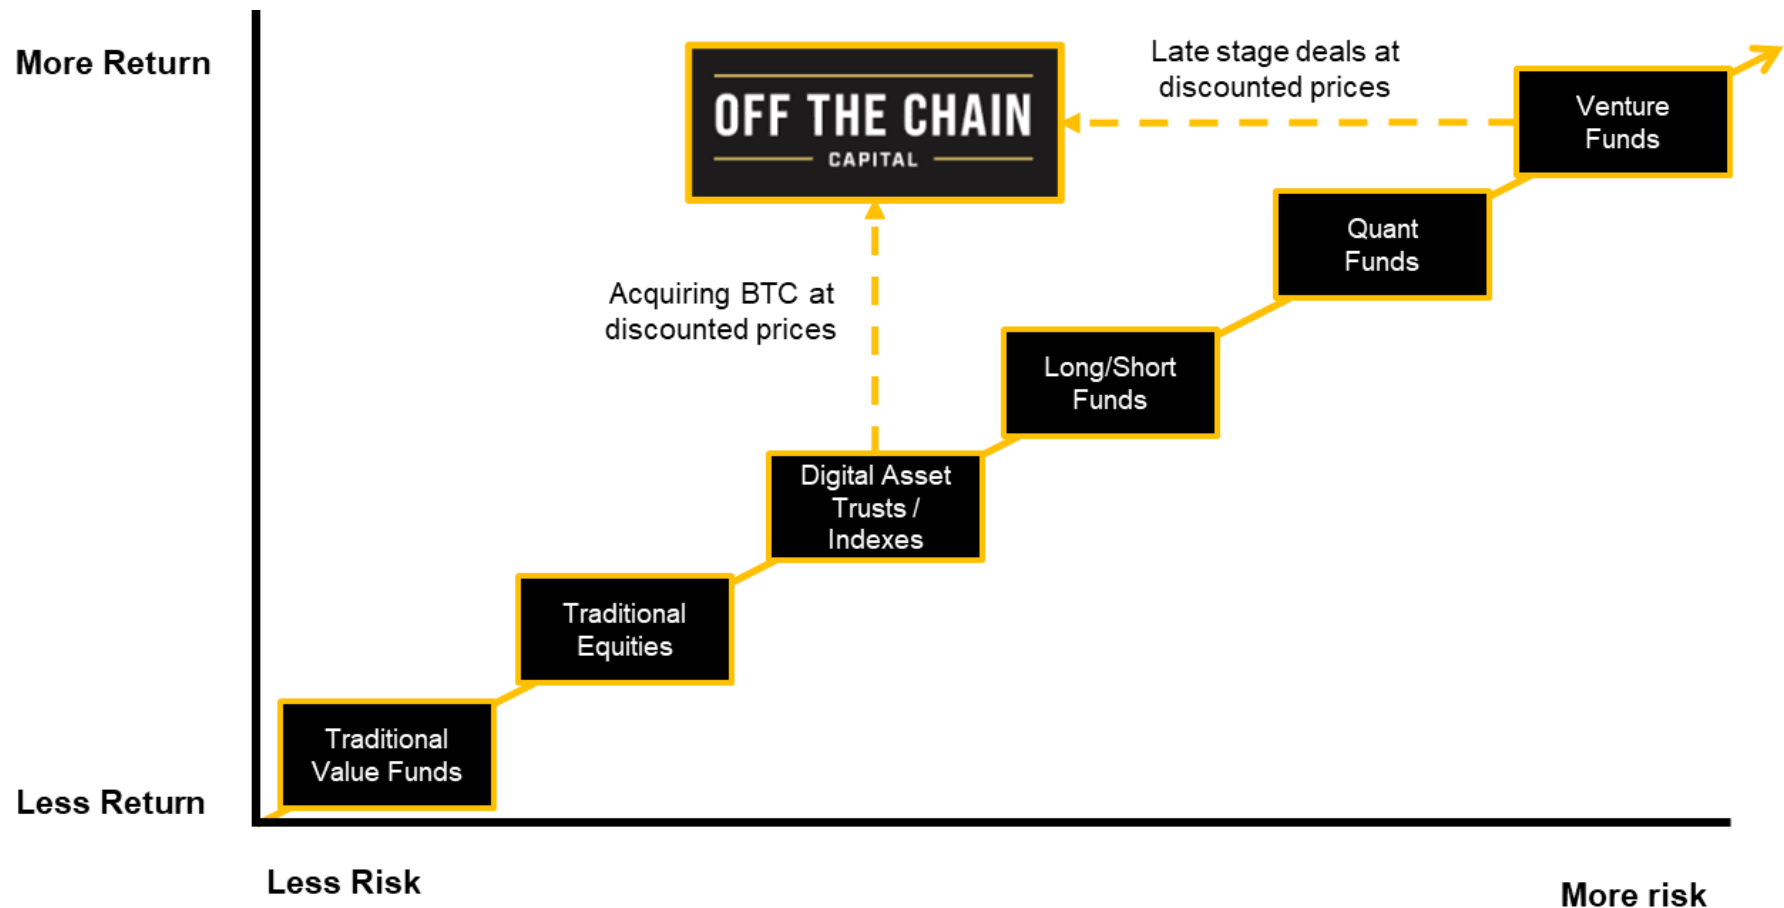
More Return

OFF THE CHAIN
CAPITAL

Late stage deals at discounted prices

Venture Funds

Quant Funds

Acquiring BTC at discounted prices

Long/Short Funds

Digital Asset Trusts / Indexes

Traditional Equities

Traditional Value Funds

Less Return

Less Risk

More risk